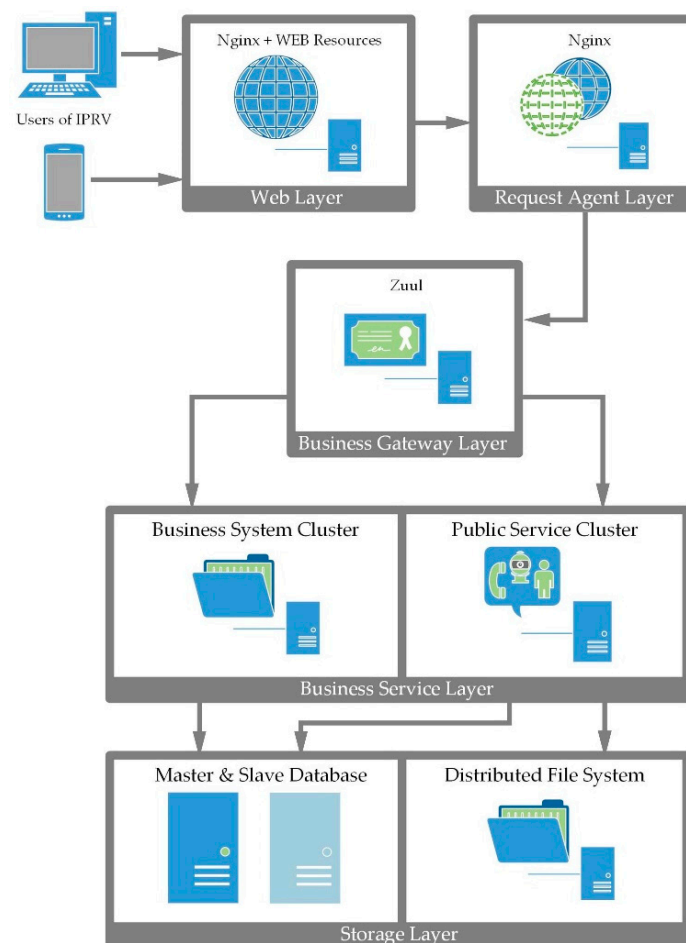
Users of IPRV

Nginx + WEB Resources

Web Layer

Nginx

Request Agent Layer

Zuul

Business Gateway Layer

Business System Cluster

Public Service Cluster

Business Service Layer

Master & Slave Database

Distributed File System

Storage Layer